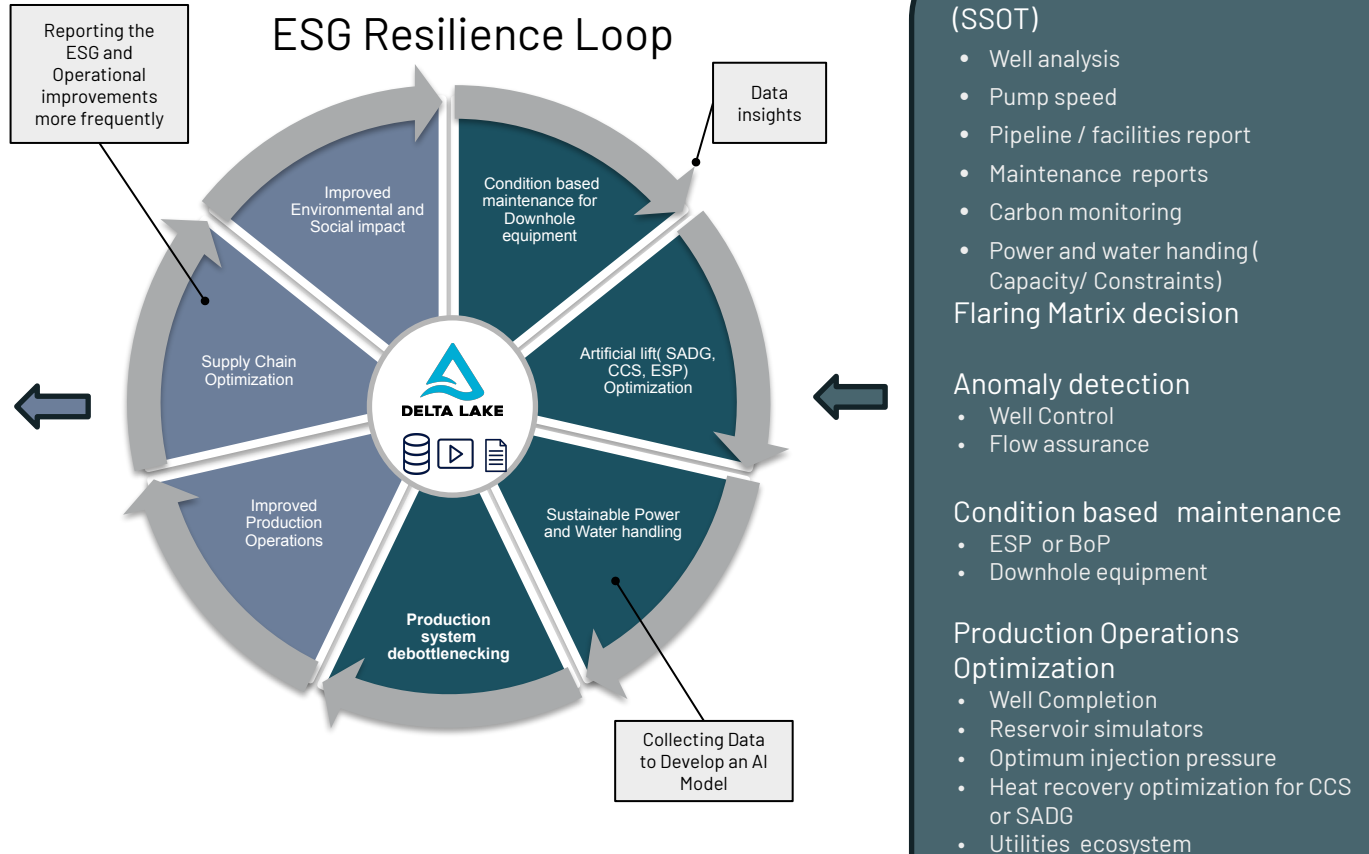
Reporting the ESG and Operational improvements more frequently

ESG Resilience Loop

Data insights

Improved Environmental and Social impact

Condition based maintenance for Downhole equipment

Supply Chain Optimization

Artificial lift( SADG, CCS, ESP) Optimization

DELTA LAKE

Improved Production Operations

Sustainable Power and Water handling

Production system debottlenecking

Collecting Data to Develop an AI Model

(SSOT)
• Well analysis
• Pump speed
• Pipeline / facilities report
• Maintenance reports
• Carbon monitoring
• Power and water handing ( Capacity/ Constraints)

Flaring Matrix decision

Anomaly detection
• Well Control
• Flow assurance

Condition based maintenance
• ESP or BoP
• Downhole equipment

Production Operations Optimization
• Well Completion
• Reservoir simulators
• Optimum injection pressure
• Heat recovery optimization for CCS or SADG
• Utilities ecosystem